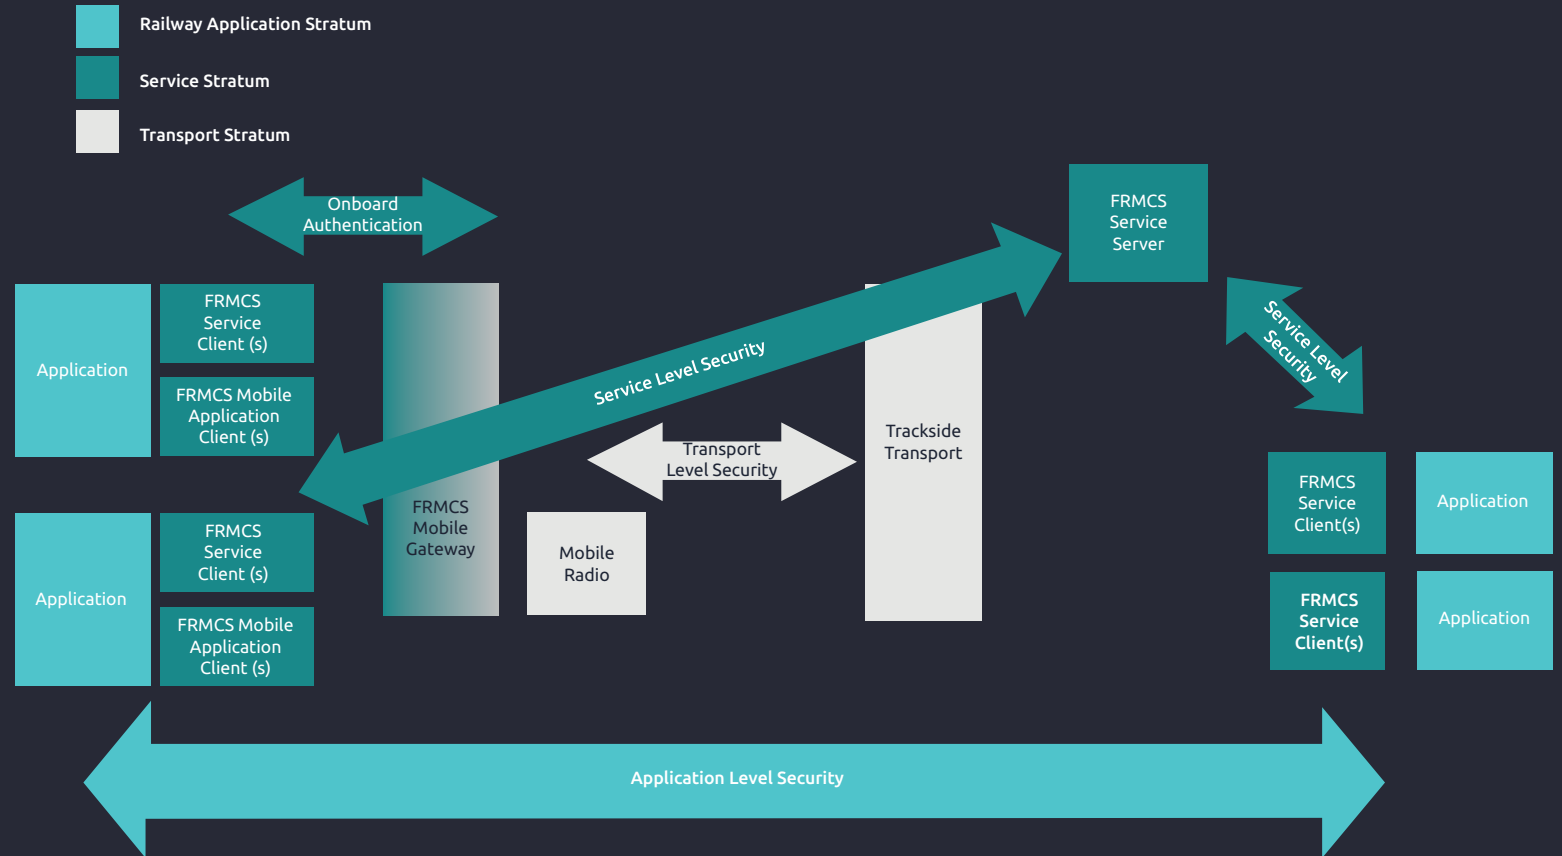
Railway Application Stratum

Service Stratum

Transport Stratum

Onboard Authentication

FRMCS Service Server

Application

FRMCS Service Client (s)

FRMCS Mobile Application Client (s)

Service Level Security

Service Level Security

Transport Level Security

Trackside Transport

FRMCS Mobile Gateway

Mobile Radio

FRMCS Service Client(s)

Application

Application

FRMCS Service Client (s)

FRMCS Mobile Application Client (s)

FRMCS Service Client(s)

Application

Application Level Security